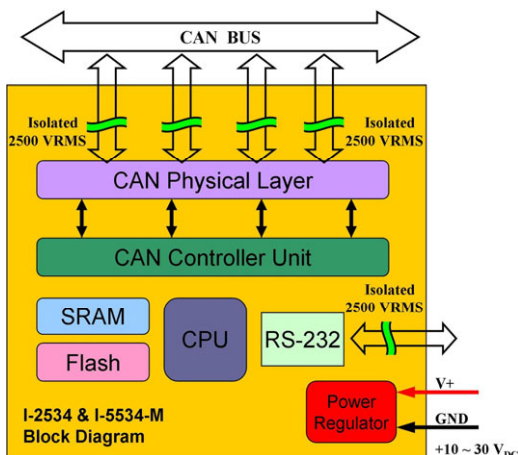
CAN BUS

Isolated 2500 VRMS

Isolated 2500 VRMS

CAN Physical Layer

CAN Controller Unit

Isolated 2500 VRMS

SRAM

CPU

RS-232

Flash

I-2534 & I-5534-M Block Diagram

Power Regulator

V+

GND

$+10 \sim 30\ V_{DC}$